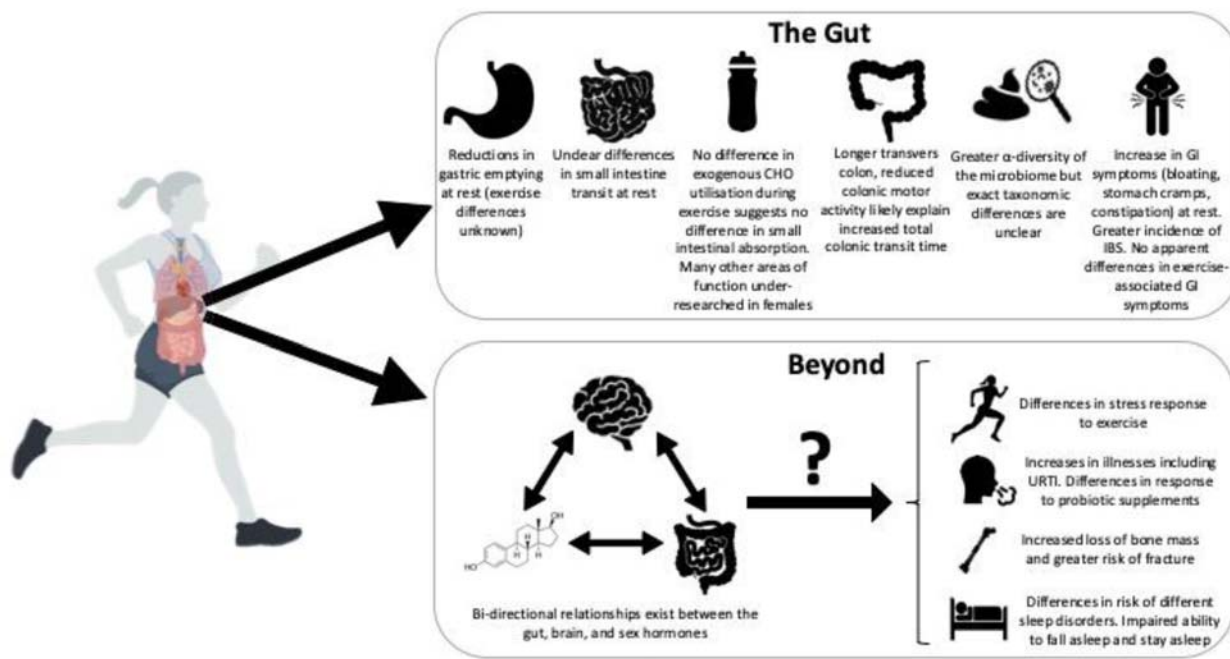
The Gut

Reductions in gastric emptying at rest (exerdse differences unknown)

Undear differences in small intestine transit at rest

No difference in exogenous CHO utilisation during exerdse suggests no difference in small intestinal absorption. Many other areas of function under-researched in females

Longer transvers colon, reduced colonic motor activity likely explain increased total colonic transit time

Greater α-diversity of the microbiome but exact taxonomic differences are unclear

Increase in GI symptoms (bloating, stomach cramps, constipation) at rest. Greater incidence of IBS. No apparent differences in exercise-associated GI symptoms

Beyond

OH

HO

Bi-directional relationships exist between the gut, brain, and sex hormones

?

Differences in stress response to exercise

Increases in illnesses including URTI. Differences in response to probiotic supplements

Increased loss of bone mass and greater risk of fracture

Differences in risk of different sleep disorders. Impaired ability to fall asleep and stay asleep